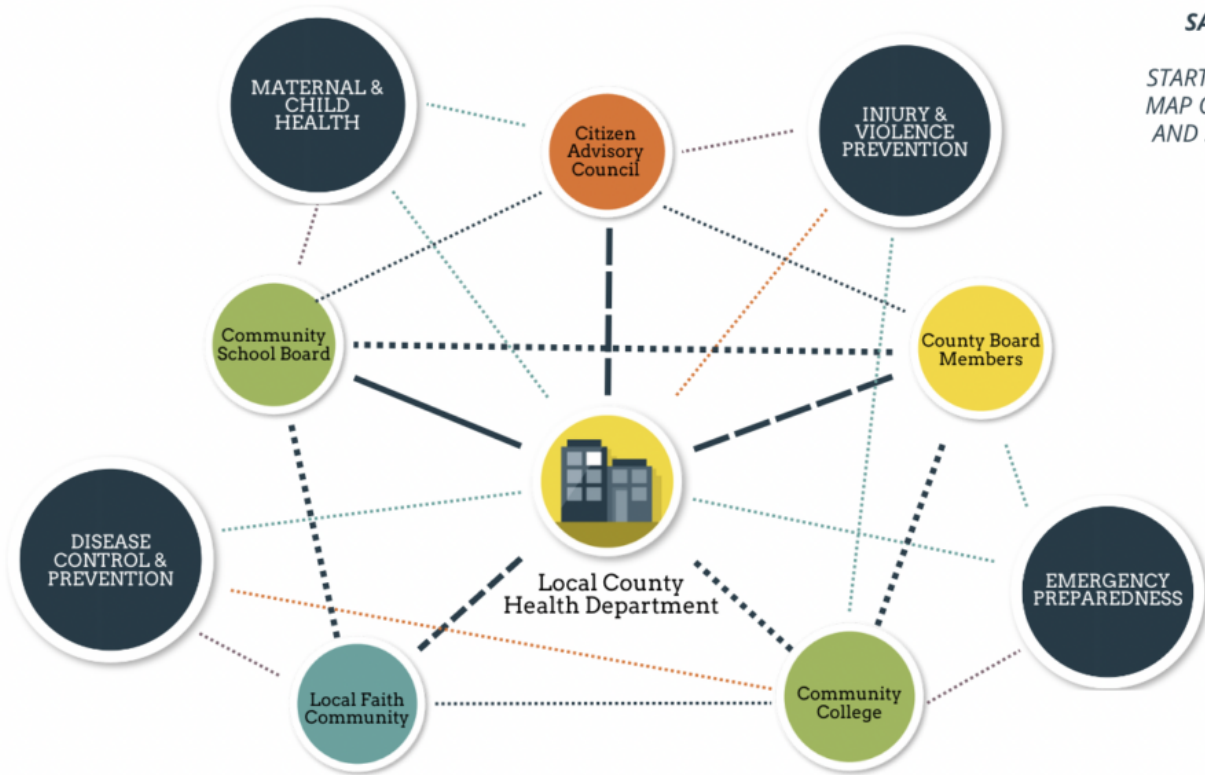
SA

START
MAP C
AND

MATERNAL & CHILD HEALTH

Citizen Advisory Council

INJURY & VIOLENCE PREVENTION

Community School Board

County Board Members

DISEASE CONTROL & PREVENTION

Local County Health Department

EMERGENCY PREPAREDNESS

Local Faith Community

Community College